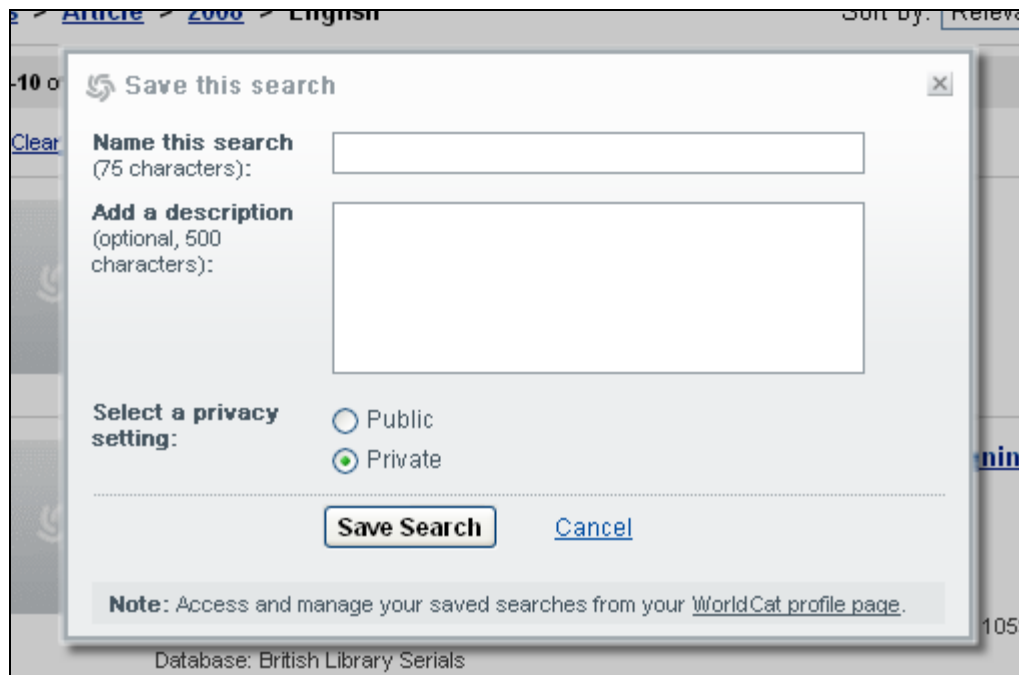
s > Article > 2008 > English

Sort by: Releva

-10 o

Clear

Save this search

×

Name this search (75 characters):

Add a description (optional, 500 characters):

Select a privacy setting:

Public

Private

Save Search

Cancel

Note: Access and manage your saved searches from your WorldCat profile page.

nin

105

Database: British Library Serials